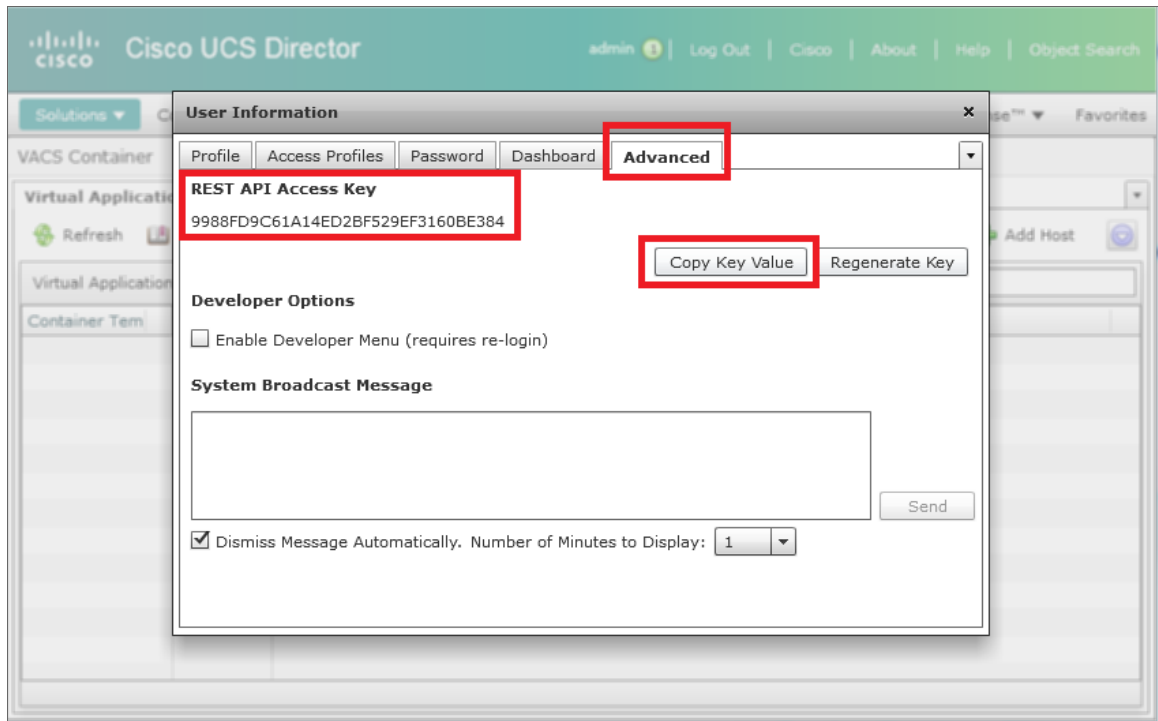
cisco Cisco UCS Director

admin | Log Out | Cisco | About | Help | Object Search

Solutions ▼ C

se™ ▼ Favorites

VACS Container

Virtual Applicati

Refresh

Add Host

Virtual Application

Container Tem

User Information ×

Profile | Access Profiles | Password | Dashboard | Advanced

REST API Access Key

9988FD9C61A14ED2BF529EF3160BE384

Copy Key Value | Regenerate Key

Developer Options

Enable Developer Menu (requires re-login)

System Broadcast Message

Send

Dismiss Message Automatically. Number of Minutes to Display: 1